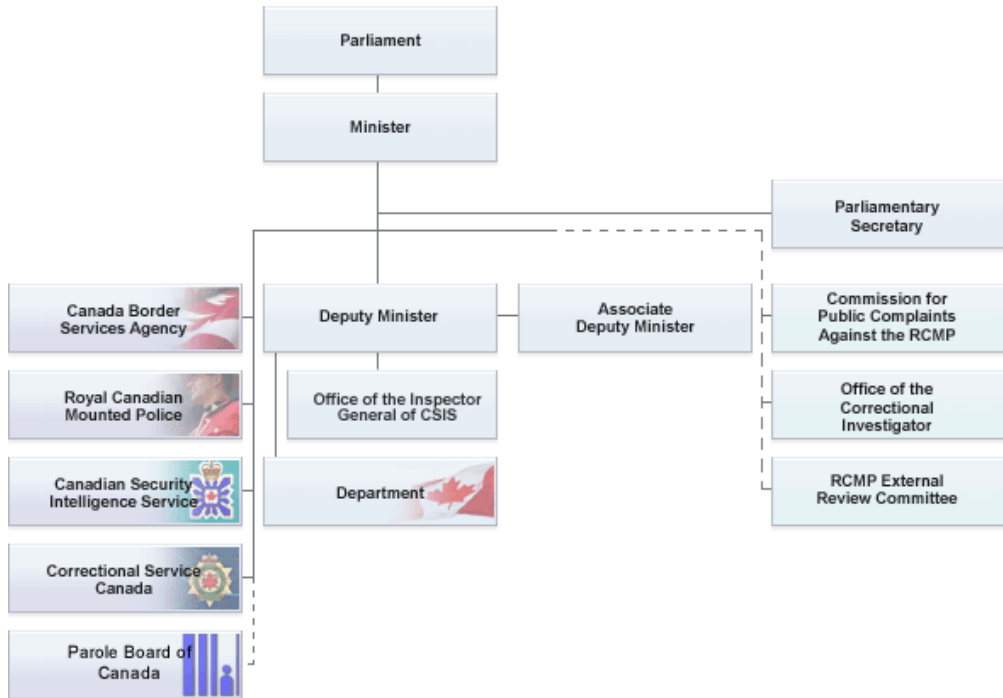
Parliament

Minister

Parliamentary Secretary

Canada Border Services Agency

Royal Canadian Mounted Police

Canadian Security Intelligence Service

Correctional Service Canada

Parole Board of Canada

Deputy Minister

Associate Deputy Minister

Office of the Inspector General of CSIS

Department

Commission for Public Complaints Against the RCMP

Office of the Correctional Investigator

RCMP External Review Committee